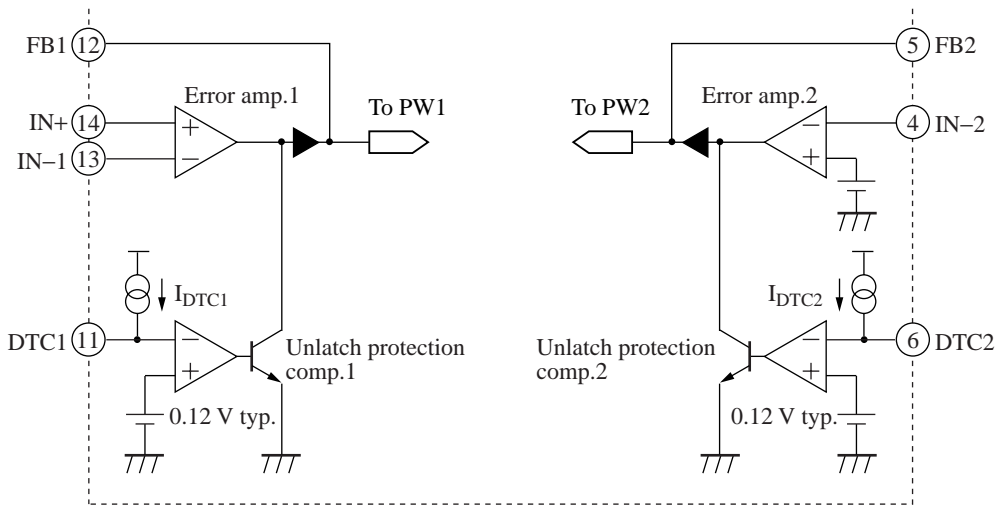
FB1 12
IN+ 14
IN−1 13
Error amp.1
+
−
To PW1
To PW2
Error amp.2
−
+
5 FB2
4 IN−2
$I_{DTC1}$
DTC1 11
−
+
Unlatch protection comp.1
0.12 V typ.
$I_{DTC2}$
Unlatch protection comp.2
−
+
6 DTC2
0.12 V typ.